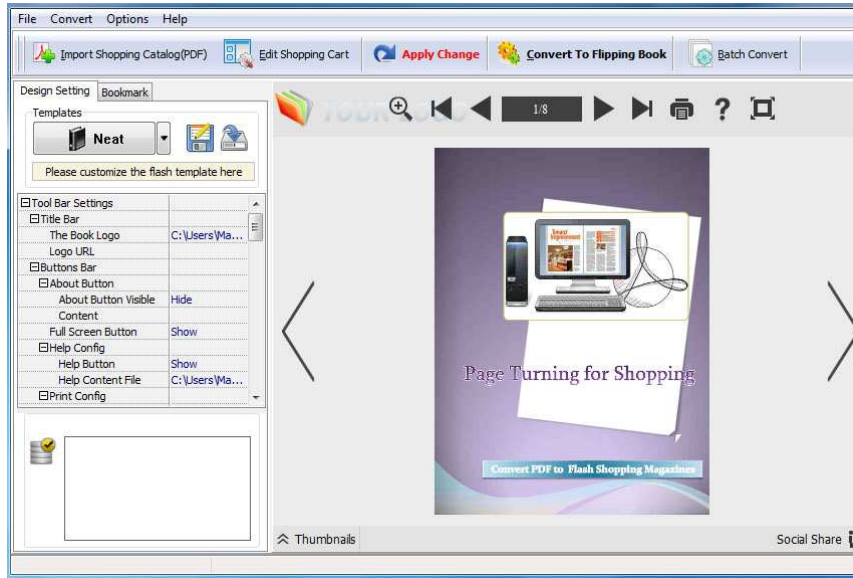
File Convert Options Help

Import Shopping Catalog(PDF) Edit Shopping Cart Apply Change Convert To Flipping Book Batch Convert

Design Setting Bookmark

Templates

Neat

Please customize the flash template here

| | |
|---|---|
| ⊟Tool Bar Settings | |
| ⊟Title Bar | |
| The Book Logo | C:\Users\Ma... |
| Logo URL | |
| ⊟Buttons Bar | |
| ⊟About Button | |
| About Button Visible | Hide |
| Content | |
| Full Screen Button | Show |
| ⊟Help Config | |
| Help Button | Show |
| Help Content File | C:\Users\Ma... |
| ⊟Print Config | |

1/8

Page Turning for Shopping

Convert PDF to Flash Shopping Magazines

Thumbnails

Social Share